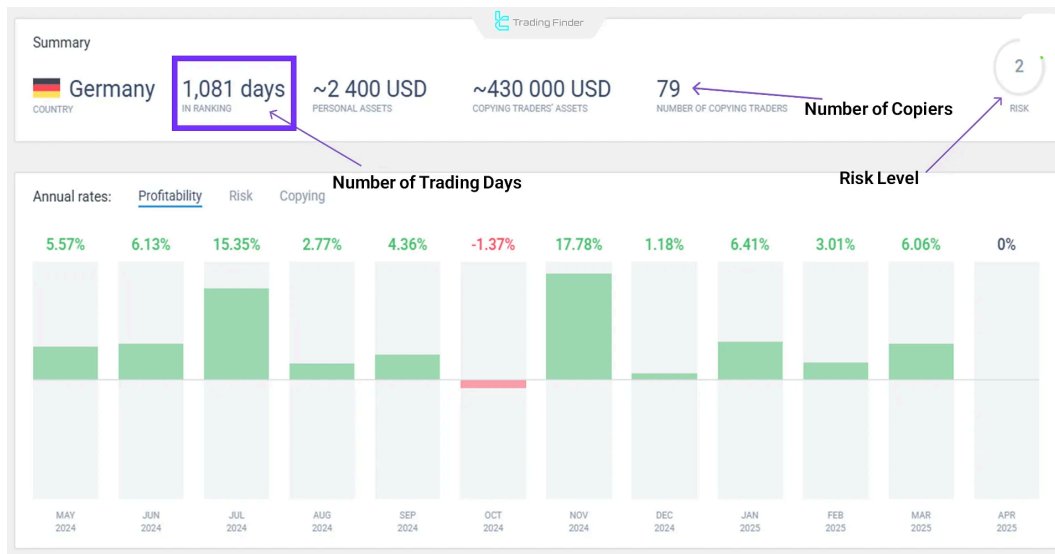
Trading Finder

Summary

Germany
COUNTRY

1,081 days
IN RANKING

~2 400 USD
PERSONAL ASSETS

~430 000 USD
COPYING TRADERS' ASSETS

79
NUMBER OF COPYING TRADERS

Number of Copiers

2
RISK

Number of Trading Days

Risk Level

Annual rates: Profitability Risk Copying

| 5.57% | 6.13% | 15.35% | 2.77% | 4.36% | -1.37% | 17.78% | 1.18% | 6.41% | 3.01% | 6.06% | 0% |
|---|---|---|---|---|---|---|---|---|---|---|---|
| MAY 2024 | JUN 2024 | JUL 2024 | AUG 2024 | SEP 2024 | OCT 2024 | NOV 2024 | DEC 2024 | JAN 2025 | FEB 2025 | MAR 2025 | APR 2025 |